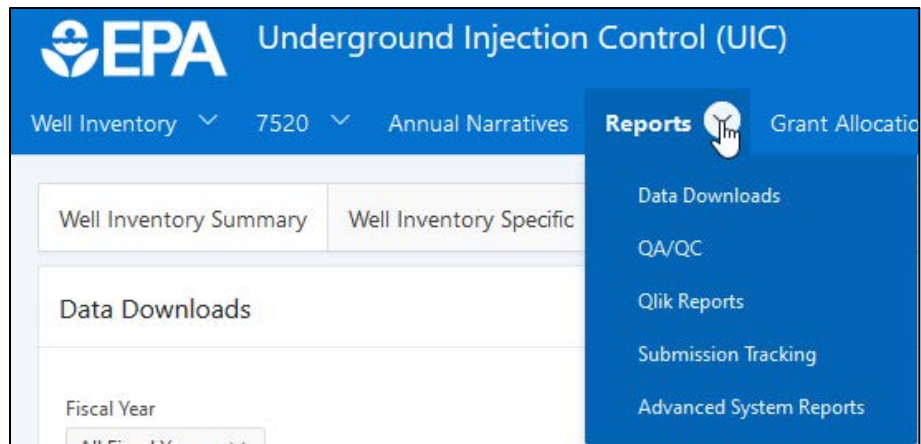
EPA Underground Injection Control (UIC)

Well Inventory 7520 Annual Narratives Reports Grant Allocatio

Data Downloads
QA/QC
Qlik Reports
Submission Tracking
Advanced System Reports

Well Inventory Summary Well Inventory Specific

Data Downloads

Fiscal Year

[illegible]